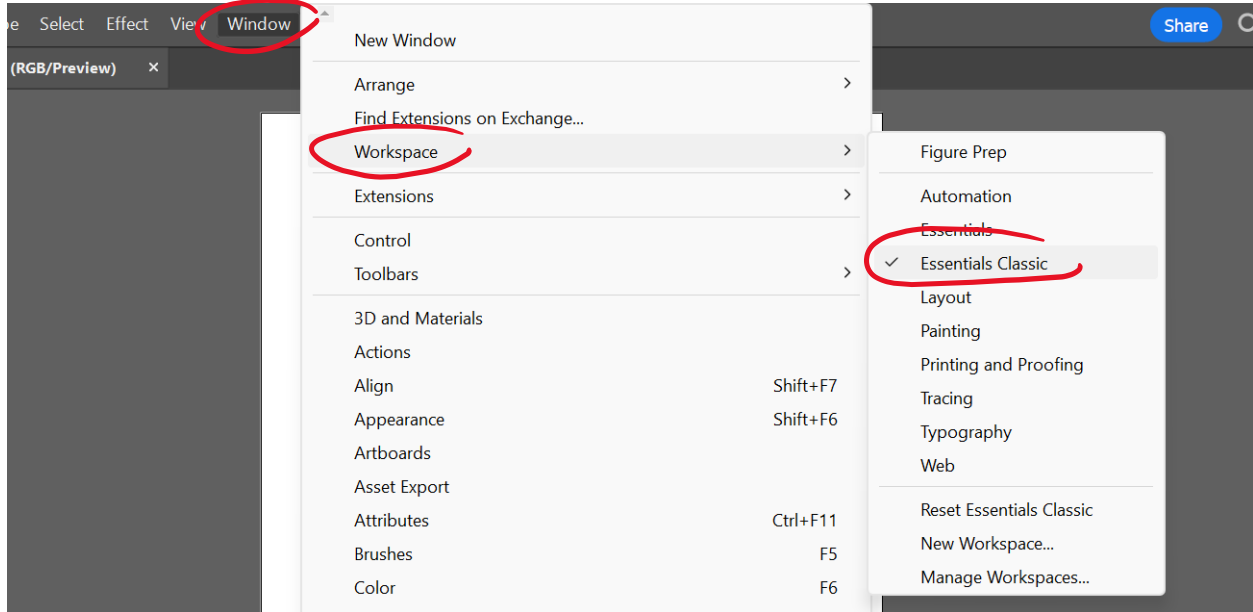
pe Select Effect View Window

Share

(RGB/Preview) ×

New Window

Arrange >
Find Extensions on Exchange...
Workspace >

Extensions >

Control
Toolbars >

3D and Materials
Actions
Align Shift+F7
Appearance Shift+F6
Artboards
Asset Export
Attributes Ctrl+F11
Brushes F5
Color F6

Figure Prep

Automation
Essentials
✓ Essentials Classic
Layout
Painting
Printing and Proofing
Tracing
Typography
Web

Reset Essentials Classic
New Workspace...
Manage Workspaces...